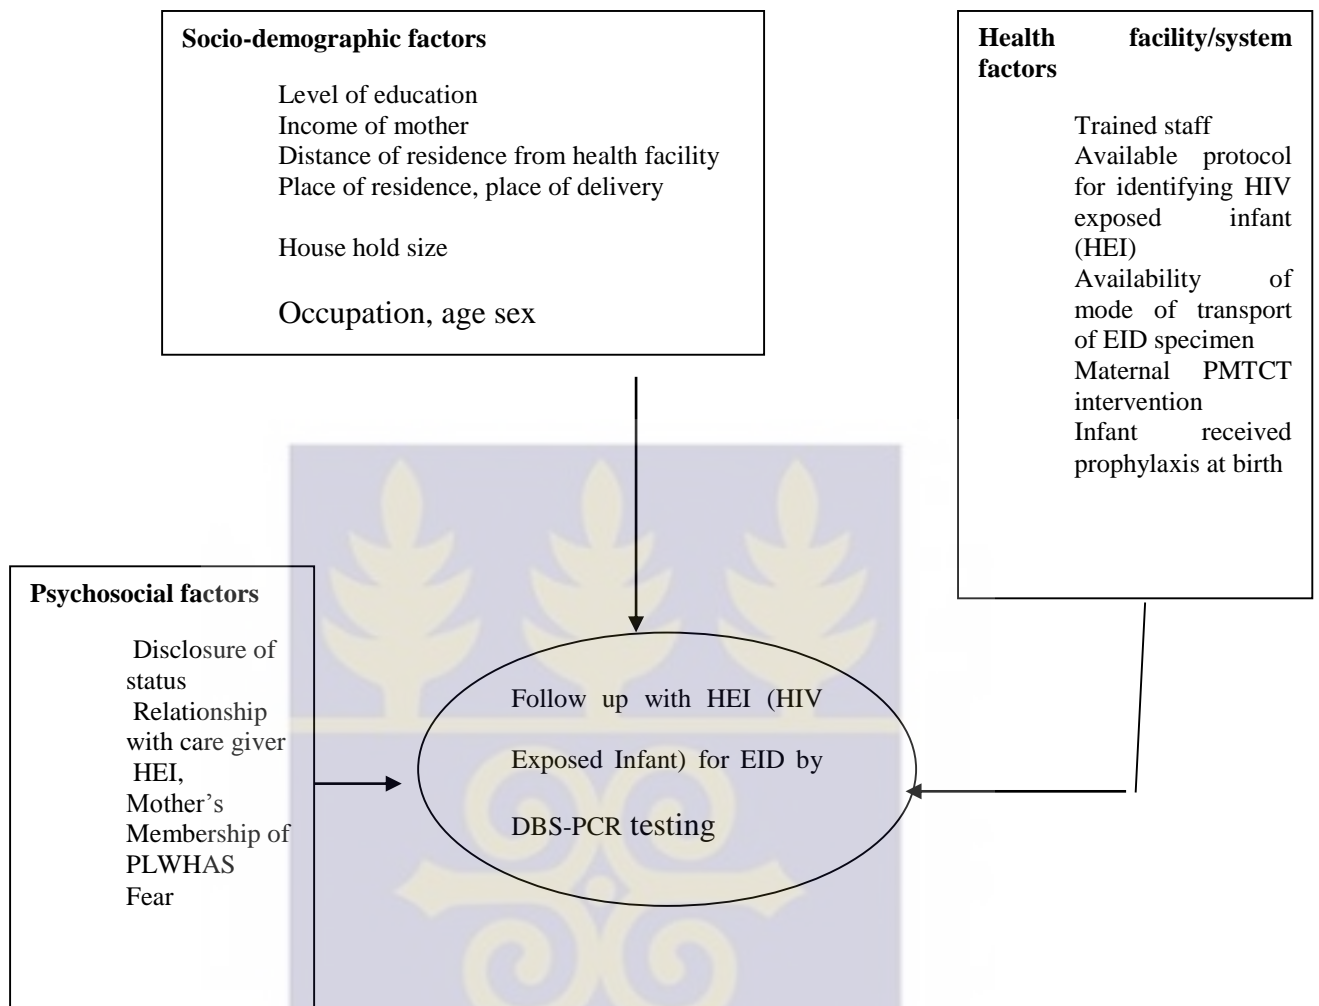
**Socio-demographic factors**

Level of education
Income of mother
Distance of residence from health facility
Place of residence, place of delivery

House hold size

Occupation, age sex

**Health facility/system factors**

Trained staff
Available protocol for identifying HIV exposed infant (HEI)
Availability of mode of transport of EID specimen
Maternal PMTCT intervention
Infant received prophylaxis at birth

**Psychosocial factors**

Disclosure of status
Relationship with care giver HEI,
Mother's Membership of PLWHAS
Fear

Follow up with HEI (HIV Exposed Infant) for EID by DBS-PCR testing